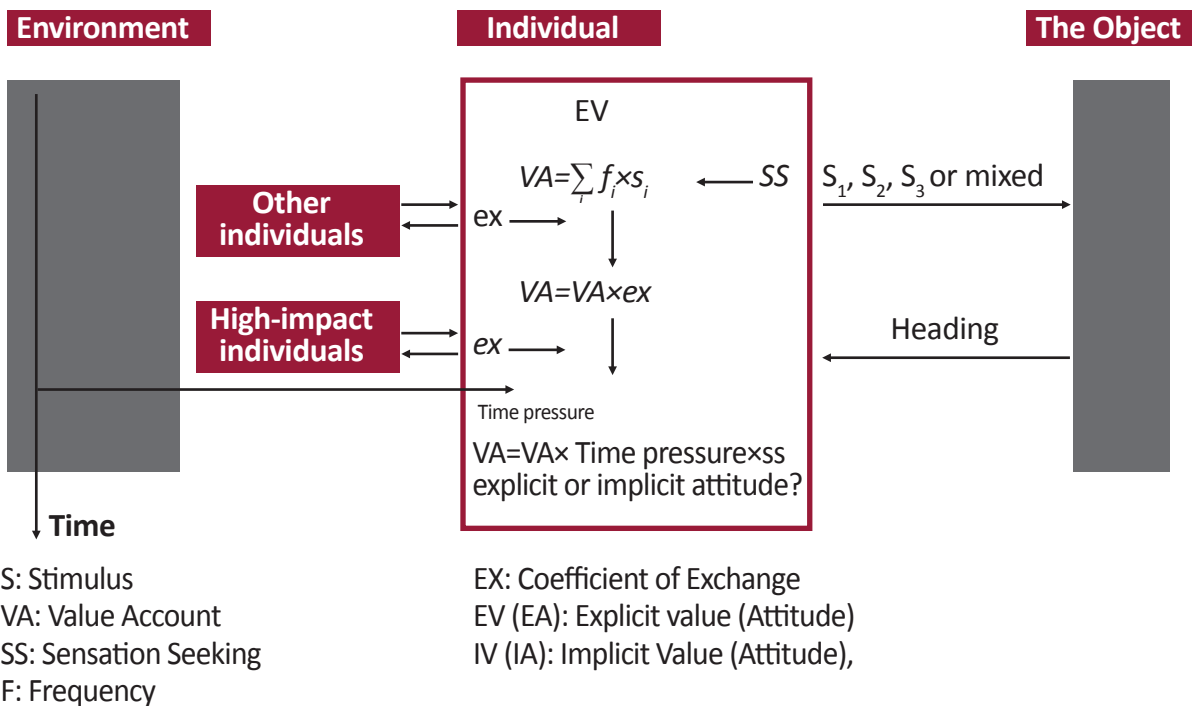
Environment

Individual

The Object

EV

$VA=\sum_{i} f_i \times s_i$

$SS$

$S_1$, $S_2$, $S_3$ or mixed

Other individuals

ex

$VA=VA\times ex$

High-impact individuals

$ex$

Heading

Time pressure

VA=VA× Time pressure×ss explicit or implicit attitude?

Time

S: Stimulus
VA: Value Account
SS: Sensation Seeking
F: Frequency

EX: Coefficient of Exchange
EV (EA): Explicit value (Attitude)
IV (IA): Implicit Value (Attitude),